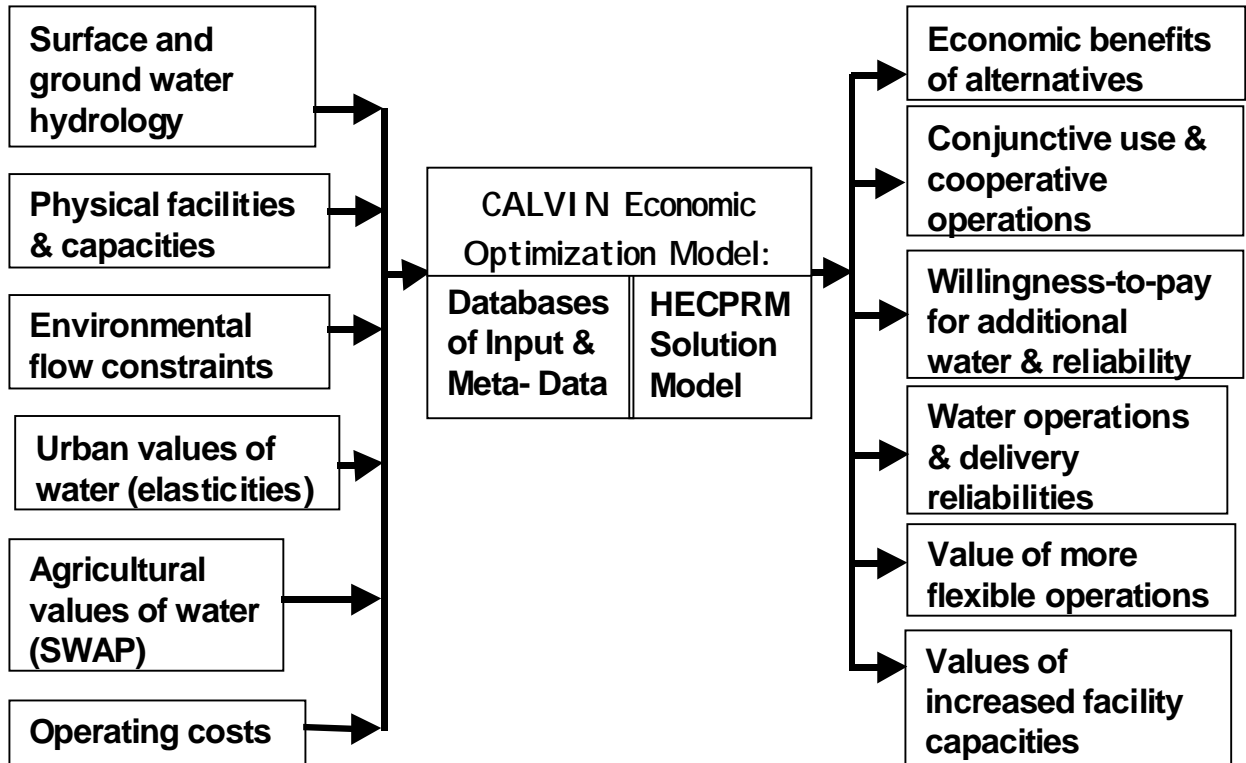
Surface and ground water hydrology

Physical facilities & capacities

Environmental flow constraints

Urban values of water (elasticities)

Agricultural values of water (SWAP)

Operating costs

CALVIN Economic Optimization Model:

Databases of Input & Meta- Data

HECPRM Solution Model

Economic benefits of alternatives

Conjunctive use & cooperative operations

Willingness-to-pay for additional water & reliability

Water operations & delivery reliabilities

Value of more flexible operations

Values of increased facility capacities